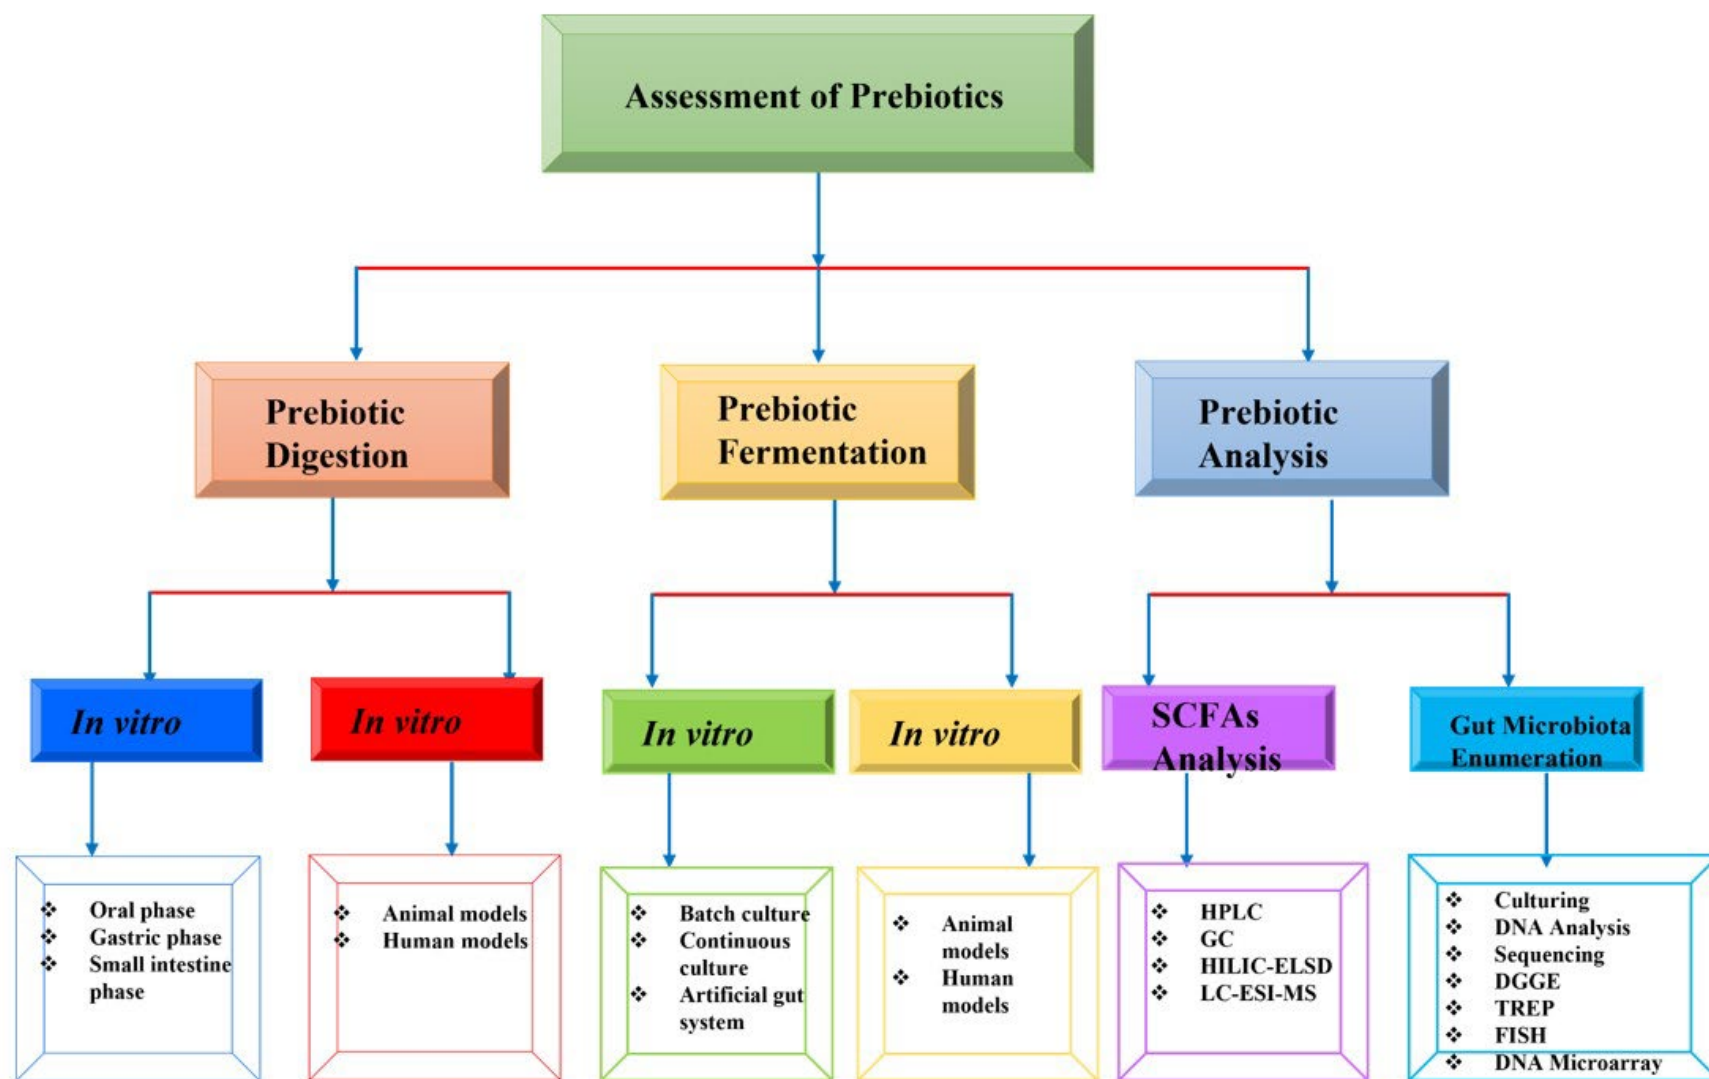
Assessment of Prebiotics

Prebiotic Digestion

Prebiotic Fermentation

Prebiotic Analysis

In vitro

In vitro

In vitro

In vitro

SCFAs Analysis

Gut Microbiota Enumeration

❖ Oral phase
❖ Gastric phase
❖ Small intestine phase

❖ Animal models
❖ Human models

❖ Batch culture
❖ Continuous culture
❖ Artificial gut system

❖ Animal models
❖ Human models

❖ HPLC
❖ GC
❖ HILIC-ELSD
❖ LC-ESI-MS

❖ Culturing
❖ DNA Analysis
❖ Sequencing
❖ DGGE
❖ TREP
❖ FISH
❖ DNA Microarray